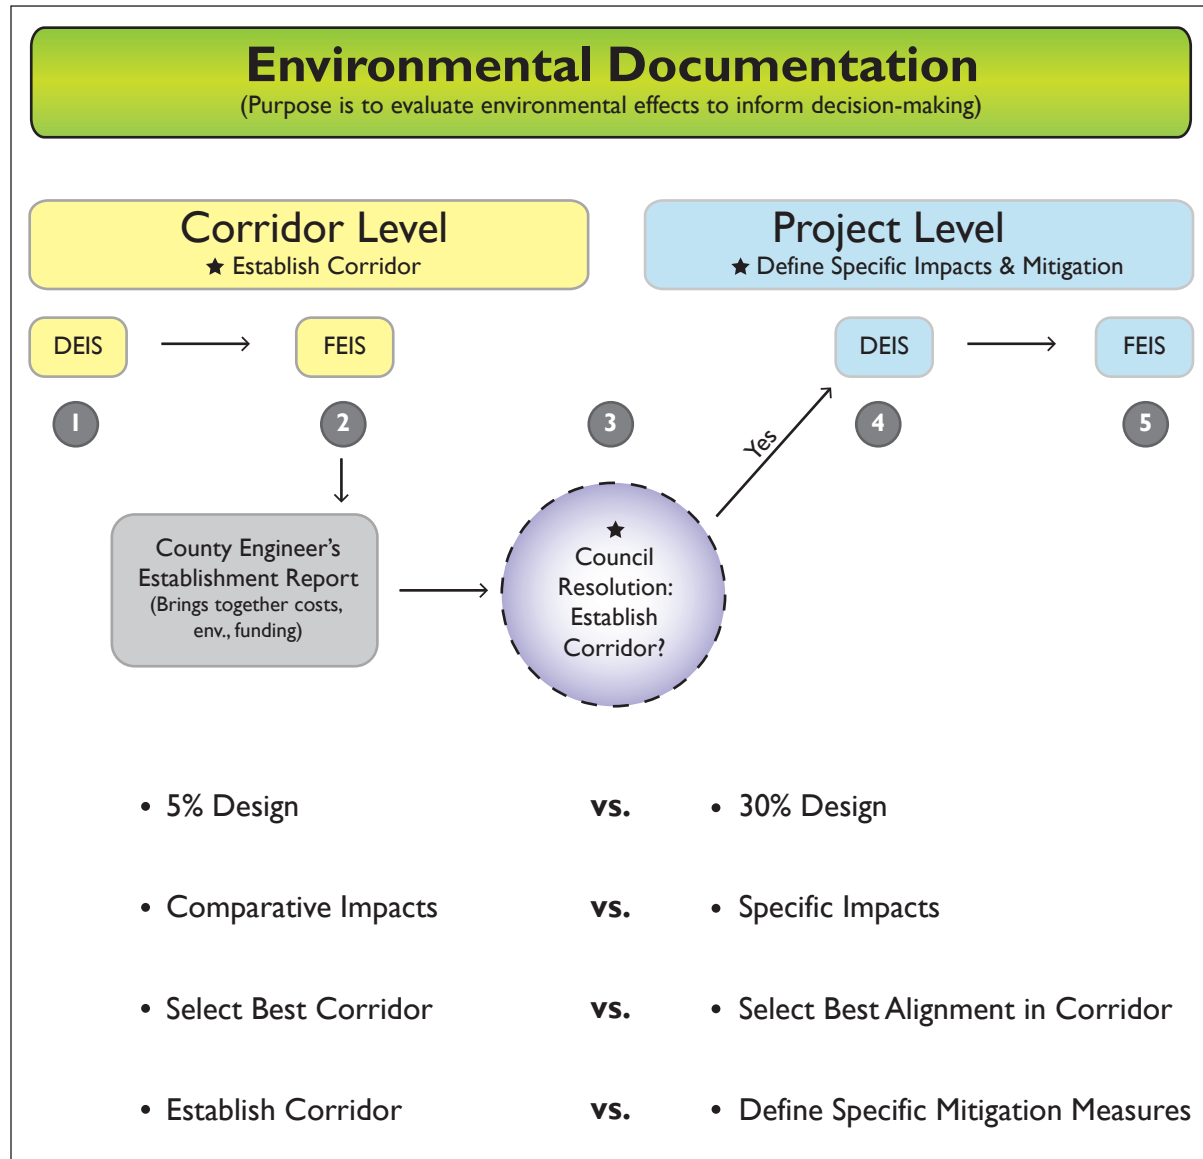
Environmental Documentation
(Purpose is to evaluate environmental effects to inform decision-making)

Corridor Level
★ Establish Corridor

Project Level
★ Define Specific Impacts & Mitigation

DEIS

FEIS

DEIS

FEIS

1

2

3

4

5

Yes

County Engineer's Establishment Report
(Brings together costs, env., funding)

★
Council Resolution: Establish Corridor?

• 5% Design vs. • 30% Design

• Comparative Impacts vs. • Specific Impacts

• Select Best Corridor vs. • Select Best Alignment in Corridor

• Establish Corridor vs. • Define Specific Mitigation Measures